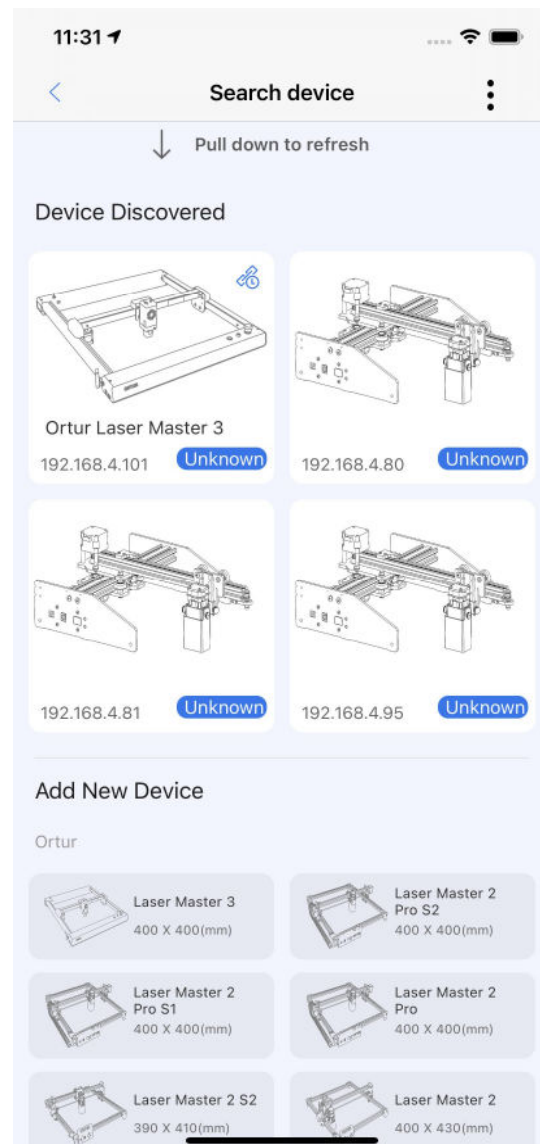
11:31

Search device

Pull down to refresh

Device Discovered

Ortur Laser Master 3
192.168.4.101 Unknown

192.168.4.80 Unknown

192.168.4.81 Unknown

192.168.4.95 Unknown

Add New Device

Ortur

Laser Master 3
400 X 400(mm)

Laser Master 2 Pro S2
400 X 400(mm)

Laser Master 2 Pro S1
400 X 400(mm)

Laser Master 2 Pro
400 X 400(mm)

Laser Master 2 S2
390 X 410(mm)

Laser Master 2
400 X 430(mm)